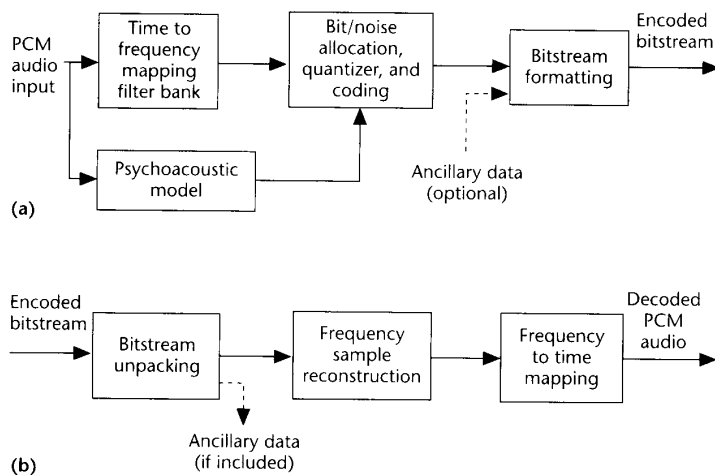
PCM audio input

Time to frequency mapping filter bank

Bit/noise allocation, quantizer, and coding

Bitstream formatting

Encoded bitstream

Psychoacoustic model

Ancillary data (optional)

(a)

Encoded bitstream

Bitstream unpacking

Frequency sample reconstruction

Frequency to time mapping

Decoded PCM audio

Ancillary data (if included)

(b)